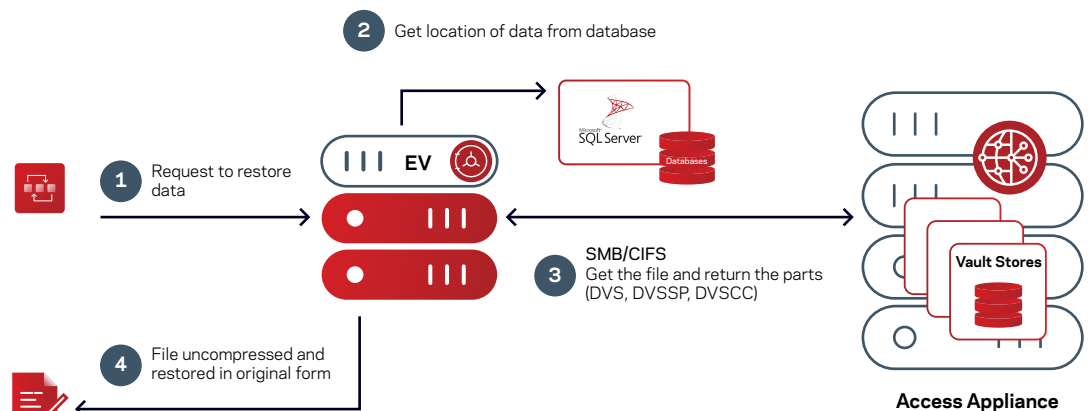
2 Get location of data from database

Microsoft SQL Server

Databases

1 Request to restore data

EV

3 SMB/CIFS
Get the file and return the parts (DVS, DVSSP, DVSCC)

Vault Stores

4 File uncompressed and restored in original form

Access Appliance